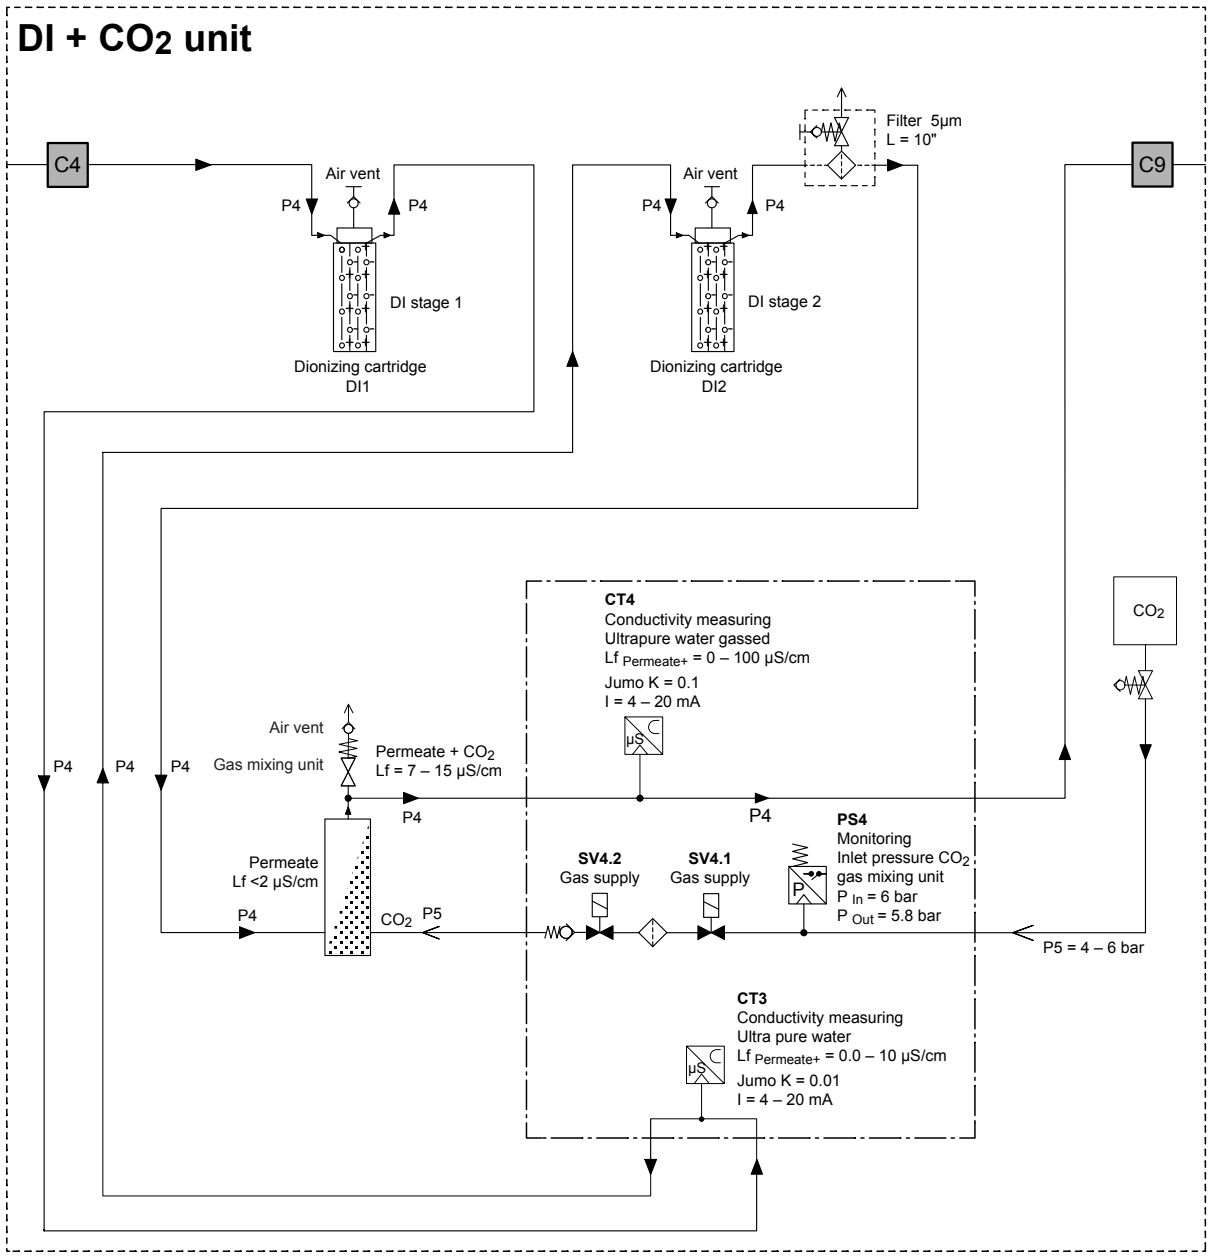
DI + CO$_2$ unit

C4

Air vent

P4

P4

DI stage 1

Dionizing cartridge
DI1

Air vent

P4

P4

DI stage 2

Dionizing cartridge
DI2

Filter 5µm
L = 10"

C9

CT4
Conductivity measuring
Ultrapure water gassed
Lf $_{Permeate+}$ = 0 – 100 µS/cm
Jumo K = 0.1
I = 4 – 20 mA

µS

CO$_2$

Air vent

Gas mixing unit

Permeate + CO$_2$
Lf = 7 – 15 µS/cm

P4

P4

P4

P4

P4

Permeate
Lf <2 µS/cm

P4

CO$_2$

P5

SV4.2
Gas supply

SV4.1
Gas supply

PS4
Monitoring
Inlet pressure CO$_2$
gas mixing unit
P $_{In}$ = 6 bar
P $_{Out}$ = 5.8 bar

P

P5 = 4 – 6 bar

CT3
Conductivity measuring
Ultra pure water
Lf $_{Permeate+}$ = 0.0 – 10 µS/cm
Jumo K = 0.01
I = 4 – 20 mA

µS